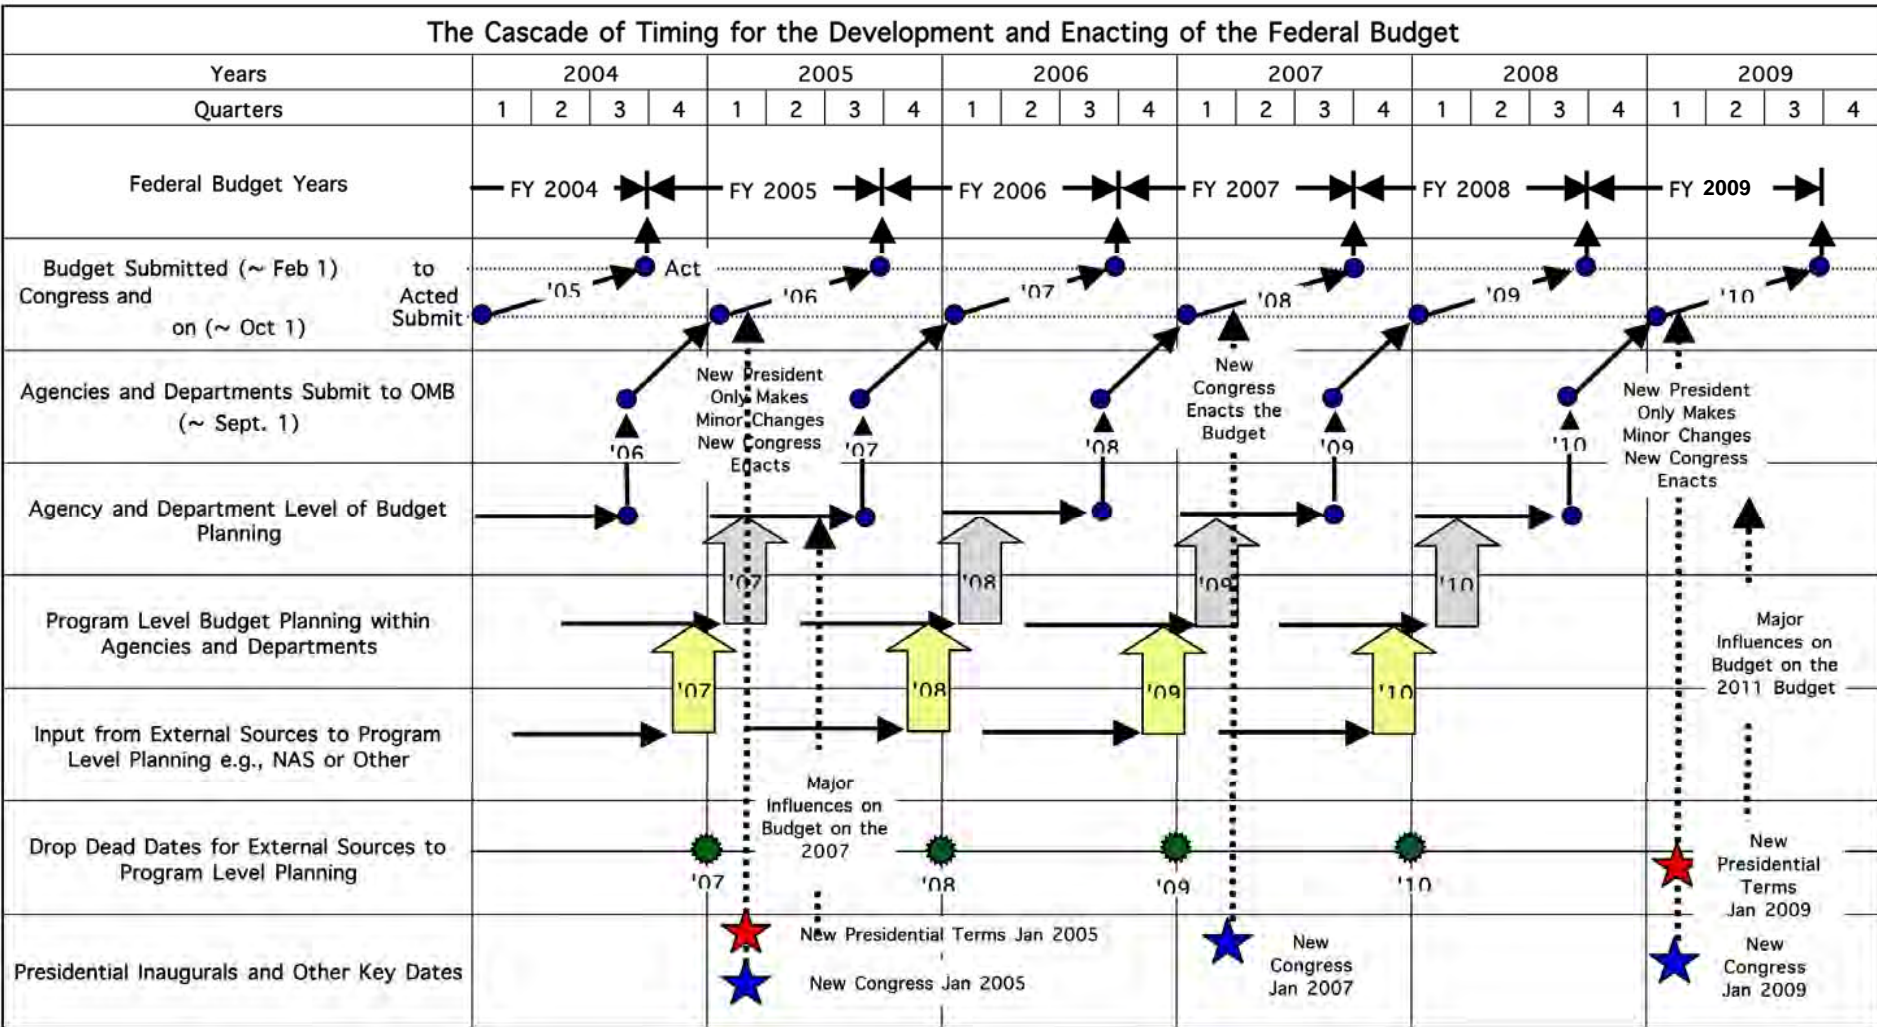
The Cascade of Timing for the Development and Enacting of the Federal Budget

| Years | 2004 | | | | 2005 | | | | 2006 | | | | 2007 | | | | 2008 | | | | 2009 | | | |
|---|---|---|---|---|---|---|---|---|---|---|---|---|---|---|---|---|---|---|---|---|---|---|---|---|
| Quarters | 1 | 2 | 3 | 4 | 1 | 2 | 3 | 4 | 1 | 2 | 3 | 4 | 1 | 2 | 3 | 4 | 1 | 2 | 3 | 4 | 1 | 2 | 3 | 4 |

Federal Budget Years
FY 2004 FY 2005 FY 2006 FY 2007 FY 2008 FY 2009

Budget Submitted (~ Feb 1) to Congress and Acted on (~ Oct 1)
Act
Submit
'05 '06 '07 '08 '09 '10

Agencies and Departments Submit to OMB (~ Sept. 1)
'06 '07 '08 '09 '10

New President Only Makes Minor Changes New Congress Enacts

New Congress Enacts the Budget

New President Only Makes Minor Changes New Congress Enacts

Agency and Department Level of Budget Planning

'07 '08 '09 '10

Program Level Budget Planning within Agencies and Departments

'07 '08 '09 '10

Major Influences on Budget on the 2011 Budget

Input from External Sources to Program Level Planning e.g., NAS or Other

Major Influences on Budget on the 2007

Drop Dead Dates for External Sources to Program Level Planning
'07 '08 '09 '10

New Presidential Terms Jan 2009

Presidential Inaugurals and Other Key Dates
New Presidential Terms Jan 2005
New Congress Jan 2005
New Congress Jan 2007
New Congress Jan 2009